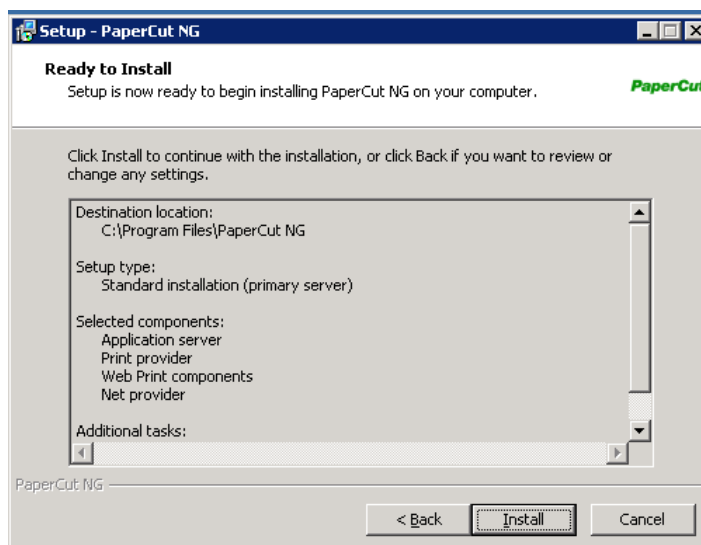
Setup - PaperCut NG

Ready to Install
Setup is now ready to begin installing PaperCut NG on your computer.

PaperCut

Click Install to continue with the installation, or click Back if you want to review or change any settings.

Destination location:
C:\Program Files\PaperCut NG

Setup type:
Standard installation (primary server)

Selected components:
Application server
Print provider
Web Print components
Net provider

Additional tasks:

PaperCut NG

< Back
Install
Cancel